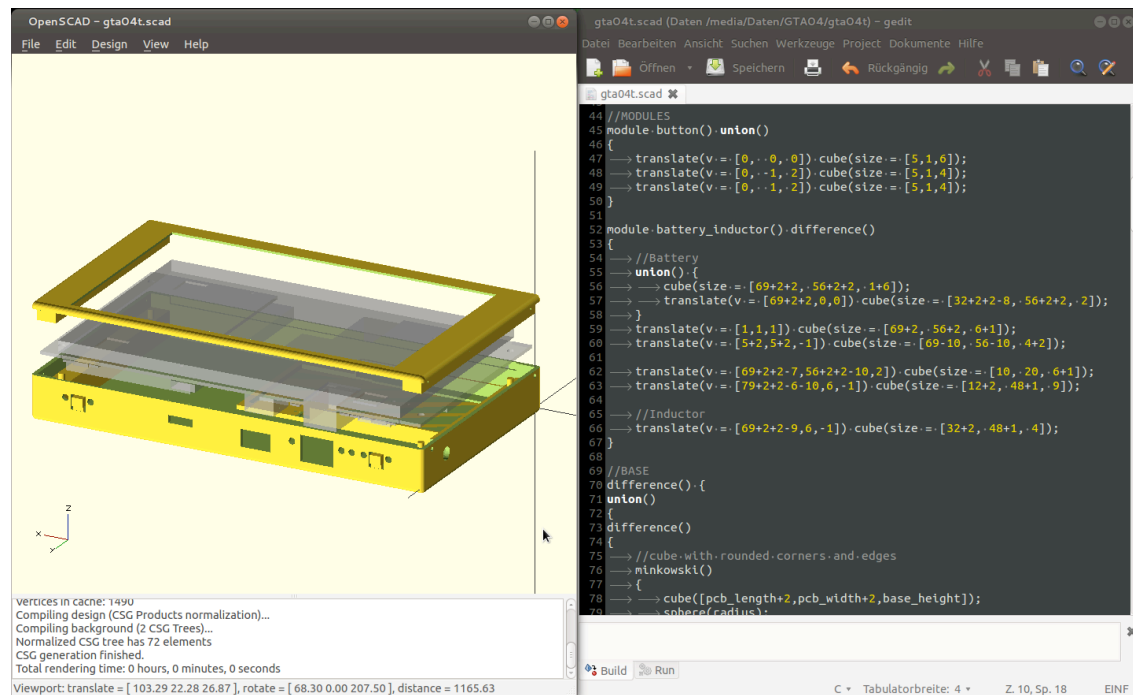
OpenSCAD - gta04t.scad

File Edit Design View Help

z
y
x

Vertices in cache: 1490
Compiling design (CSG Products normalization)...
Compiling background (2 CSG Trees)...
Normalized CSG tree has 72 elements
CSG generation finished.
Total rendering time: 0 hours, 0 minutes, 0 seconds

Viewport: translate = [ 103.29 22.28 26.87 ], rotate = [ 68.30 0.00 207.50 ], distance = 1165.63

gta04t.scad (Daten /media/Daten/GTA04/gta04t) - gedit

Datei Bearbeiten Ansicht Suchen Werkzeuge Project Dokumente Hilfe

Öffnen Speichern Rückgängig

gta04t.scad

44 //MODULES
45 module button() union()
46 {
47 translate(v = [0, 0, 0]) cube(size = [5,1,6]);
48 translate(v = [0, -1, 2]) cube(size = [5,1,4]);
49 translate(v = [0, 1, 2]) cube(size = [5,1,4]);
50 }
51
52 module battery_inductor() difference()
53 {
54 //Battery
55 union() {
56 cube(size = [69+2+2, 56+2+2, 1+6]);
57 translate(v = [69+2+2,0,0]) cube(size = [32+2+2-8, 56+2+2, 2]);
58 }
59 translate(v = [1,1,1]) cube(size = [69+2, 56+2, 6+1]);
60 translate(v = [5+2,5+2,-1]) cube(size = [69-10, 56-10, 4+2]);
61
62 translate(v = [69+2+2-7,56+2+2-10,2]) cube(size = [10, 20, 6+1]);
63 translate(v = [79+2+2-6-10,6,-1]) cube(size = [12+2, 48+1, 9]);
64
65 //Inductor
66 translate(v = [69+2+2-9,6,-1]) cube(size = [32+2, 48+1, 4]);
67 }
68
69 //BASE
70 difference() {
71 union()
72 {
73 difference()
74 {
75 //cube with rounded corners and edges
76 minkowski()
77 {
78 cube([pcb_length+2,pcb_width+2,base_height]);
79 sphere(radius);

Build Run

C Tabulatorbreite: 4 Z. 10, Sp. 18 EINF